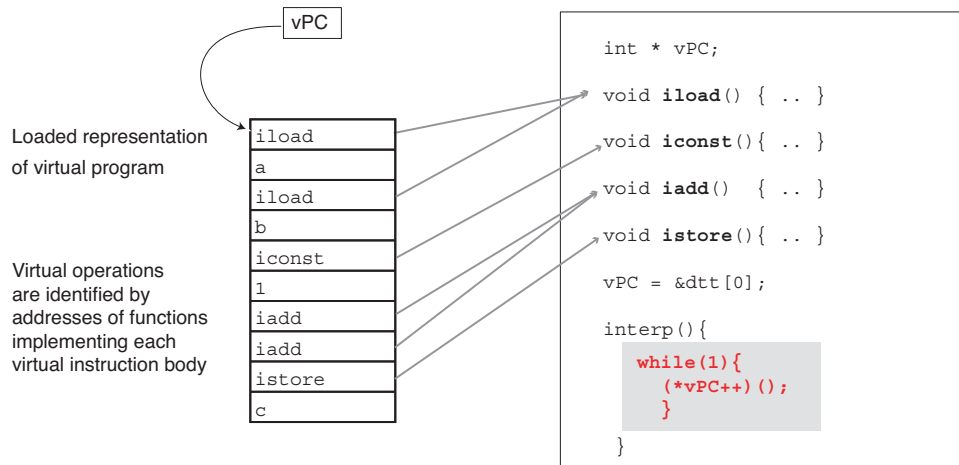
vPC

Loaded representation of virtual program

Virtual operations are identified by addresses of functions implementing each virtual instruction body

| iload |
|---|
| a |
| iload |
| b |
| iconst |
| 1 |
| iadd |
| iadd |
| istore |
| c |

int * vPC;

void **iload**() { .. }

void **iconst**(){ .. }

void **iadd**() { .. }

void **istore**(){ .. }

vPC = &dtt[0];

interp(){

**while(1){**
**(*vPC++)();**
**}**

}